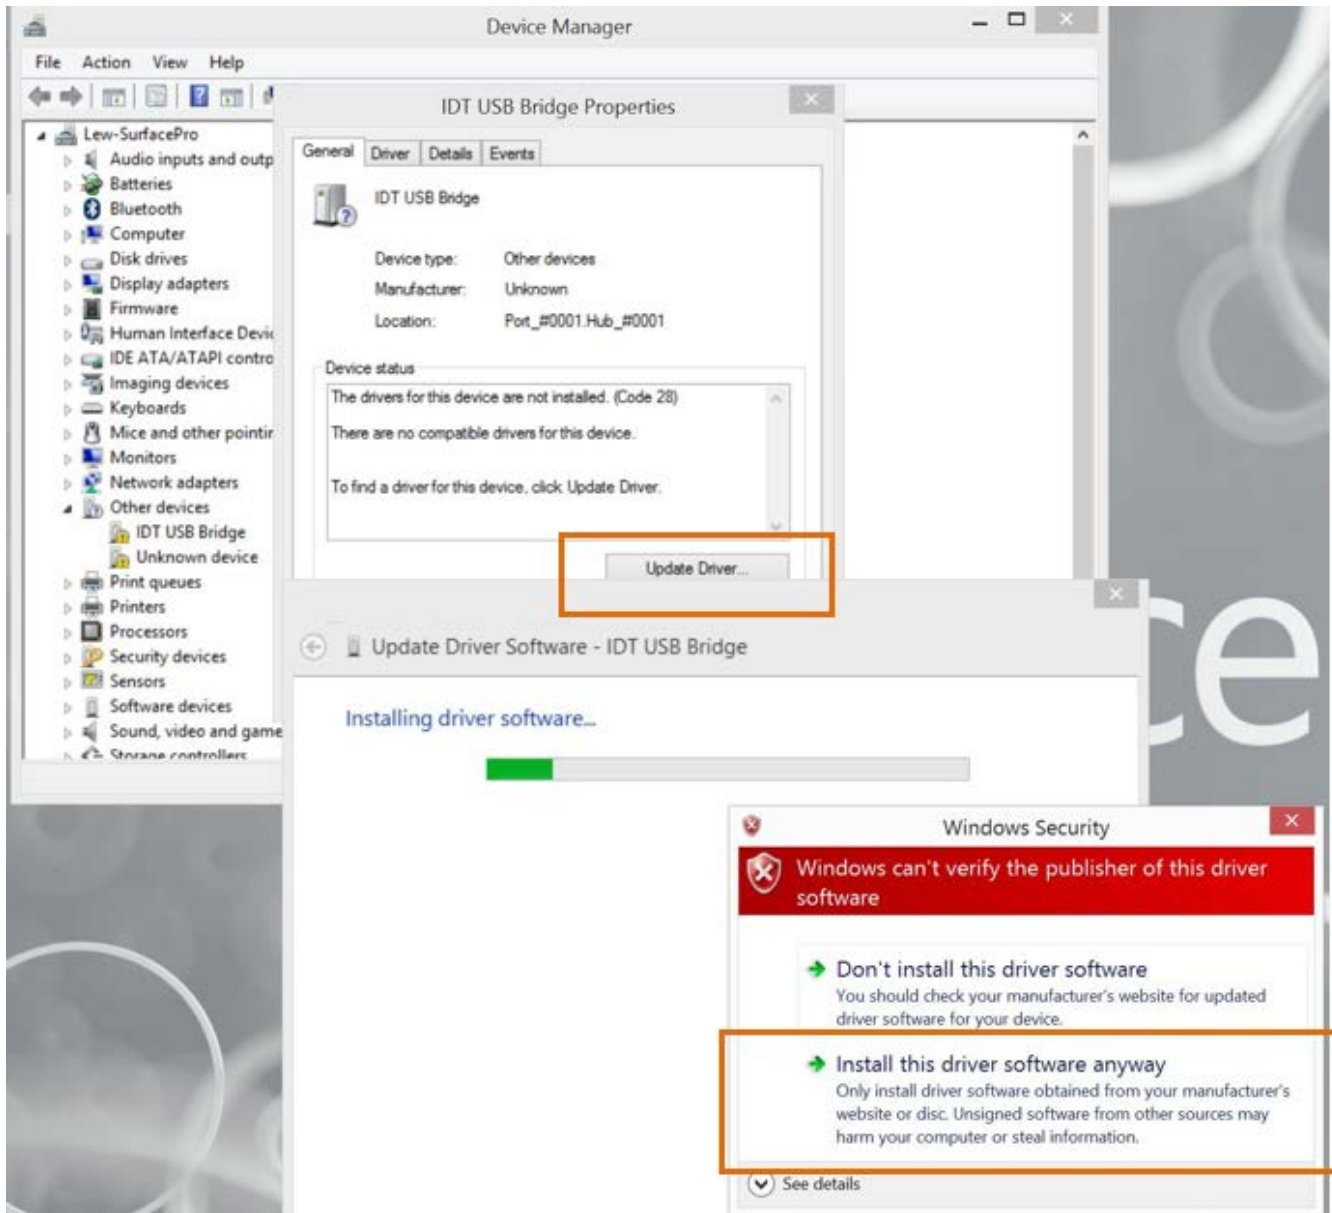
Device Manager

File Action View Help

Lew-SurfacePro
Audio inputs and outp
Batteries
Bluetooth
Computer
Disk drives
Display adapters
Firmware
Human Interface Devic
IDE ATA/ATAPI contro
Imaging devices
Keyboards
Mice and other pointir
Monitors
Network adapters
Other devices
IDT USB Bridge
Unknown device
Print queues
Printers
Processors
Security devices
Sensors
Software devices
Sound, video and game
Storage controllers

IDT USB Bridge Properties

General Driver Details Events

IDT USB Bridge

Device type: Other devices
Manufacturer: Unknown
Location: Port_#0001.Hub_#0001

Device status
The drivers for this device are not installed. (Code 28)

There are no compatible drivers for this device.

To find a driver for this device, click Update Driver.

Update Driver...

Update Driver Software - IDT USB Bridge

Installing driver software...

ce

Windows Security

Windows can't verify the publisher of this driver software

Don't install this driver software
You should check your manufacturer's website for updated driver software for your device.

Install this driver software anyway
Only install driver software obtained from your manufacturer's website or disc. Unsigned software from other sources may harm your computer or steal information.

See details